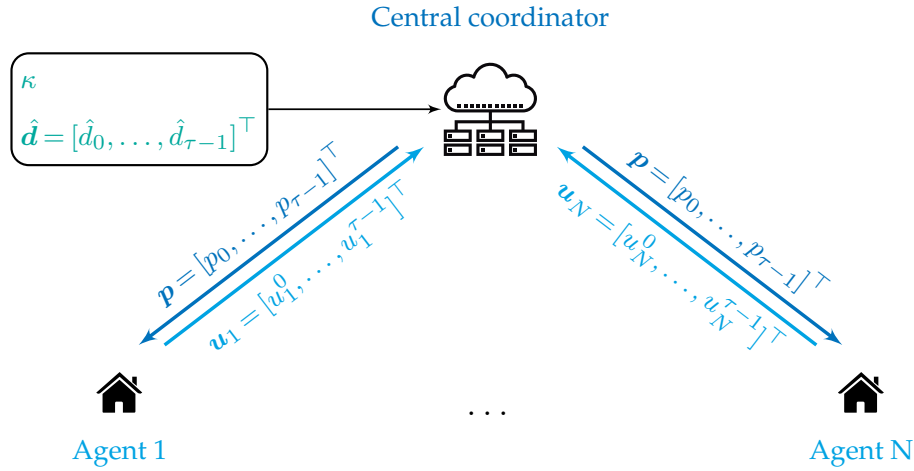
Central coordinator

$\kappa$

$\hat{\boldsymbol{d}} = [\hat{d}_0, \ldots, \hat{d}_{\tau-1}]^\top$

$\boldsymbol{p} = [p_0, \ldots, p_{\tau-1}]^\top$

$\boldsymbol{u}_1 = [u_1^0, \ldots, u_1^{\tau-1}]^\top$

$\boldsymbol{p} = [p_0, \ldots, p_{\tau-1}]^\top$

$\boldsymbol{u}_N = [u_N^0, \ldots, u_N^{\tau-1}]^\top$

Agent 1

...

Agent N